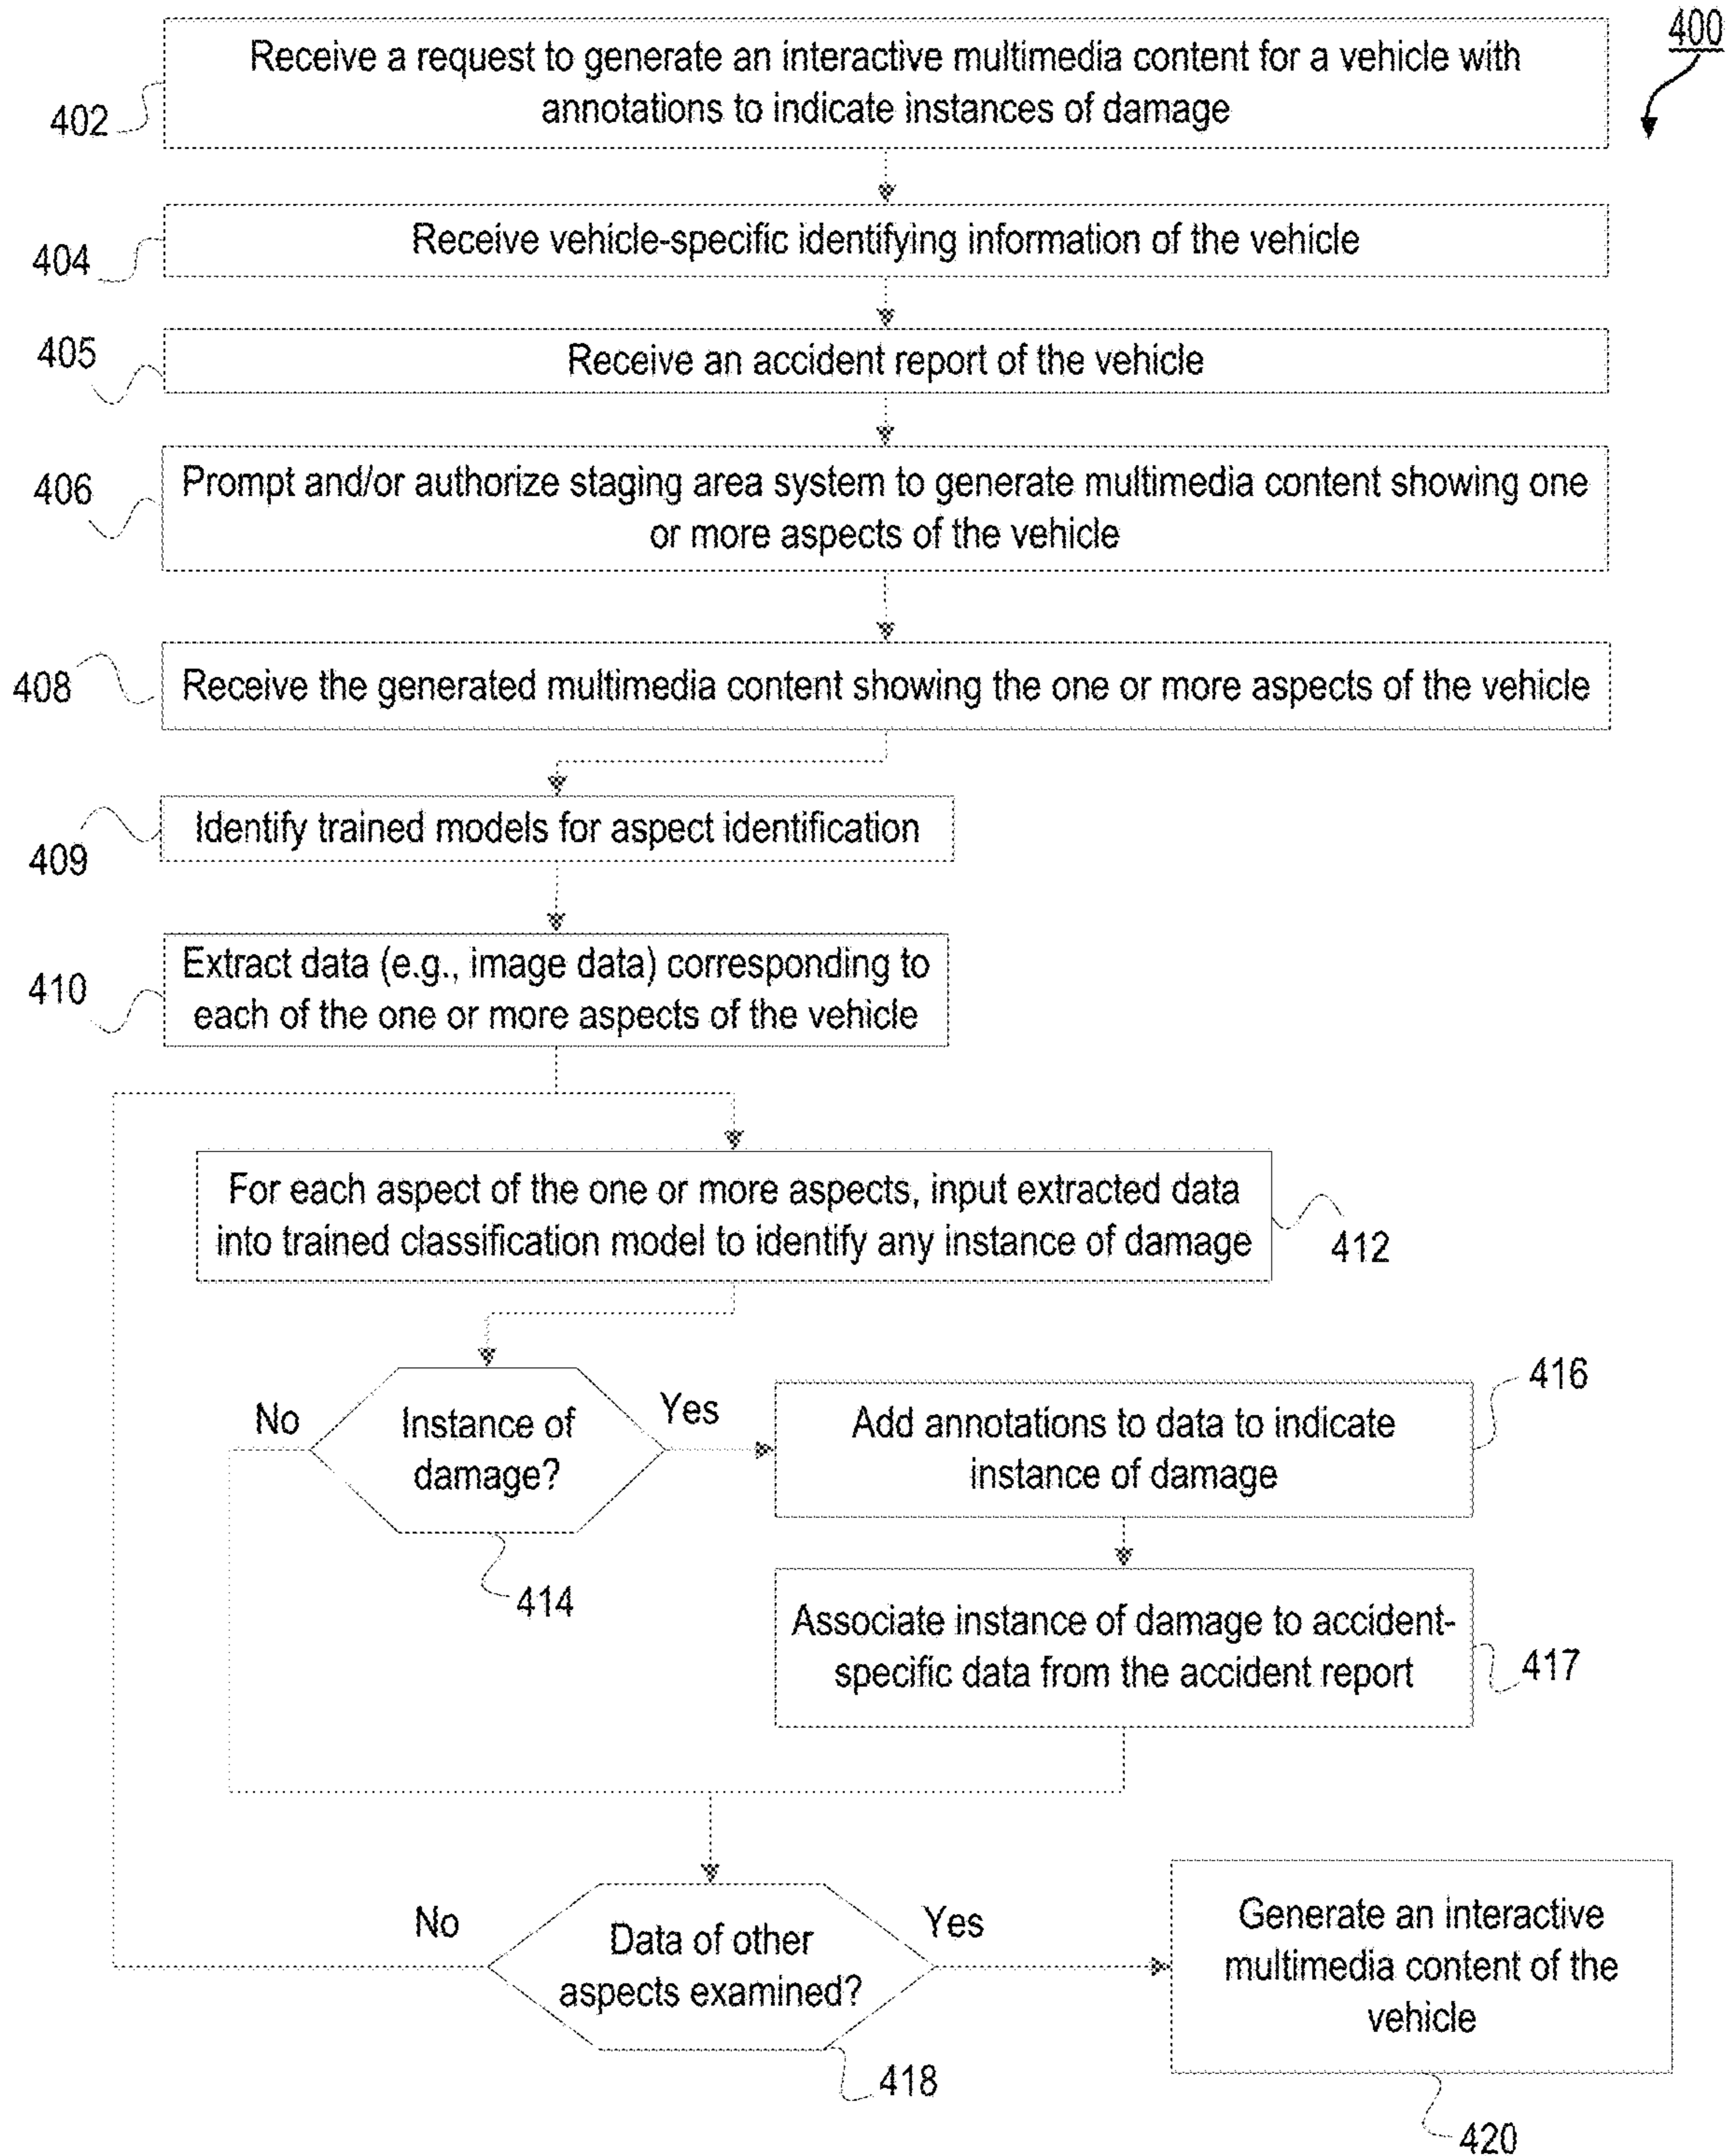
400

402 Receive a request to generate an interactive multimedia content for a vehicle with annotations to indicate instances of damage

404 Receive vehicle-specific identifying information of the vehicle

405 Receive an accident report of the vehicle

406 Prompt and/or authorize staging area system to generate multimedia content showing one or more aspects of the vehicle

408 Receive the generated multimedia content showing the one or more aspects of the vehicle

Identify trained models for aspect identification 409

410 Extract data (e.g., image data) corresponding to each of the one or more aspects of the vehicle

For each aspect of the one or more aspects, input extracted data into trained classification model to identify any instance of damage 412

No Instance of damage? Yes 414

Add annotations to data to indicate instance of damage 416

Associate instance of damage to accident-specific data from the accident report 417

No Data of other aspects examined? Yes 418

Generate an interactive multimedia content of the vehicle 420